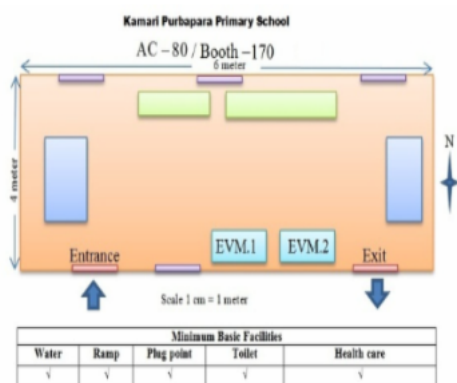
Kamari Purbapara Primary School

AC – 80 / Booth – 170

6 meter

4 meter

N

Entrance

EVM.1

EVM.2

Exit

Scale 1 cm = 1 meter

| Minimum Basic Facilities | | | | |
|---|---|---|---|---|
| Water | Ramp | Plug point | Toilet | Health care |
| √ | √ | √ | √ | √ |